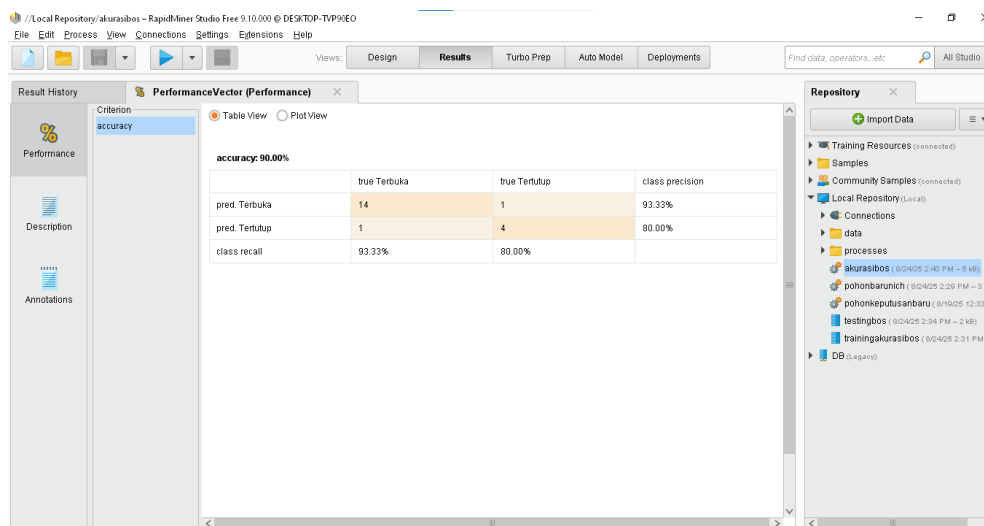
//Local Repository/akurasibos – RapidMiner Studio Free 9.10.000 @ DESKTOP-TVP90EO

File Edit Process View Connections Settings Extensions Help

Views: Design Results Turbo Prep Auto Model Deployments

Find data, operators...etc All Studio

Result History PerformanceVector (Performance)

Performance

Description

Annotations

Criterion
accuracy

Table View Plot View

accuracy: 90.00%

| | true Terbuka | true Tertutup | class precision |
|---|---|---|---|
| pred. Terbuka | 14 | 1 | 93.33% |
| pred. Tertutup | 1 | 4 | 80.00% |
| class recall | 93.33% | 80.00% | |

Repository

Import Data

Training Resources (connected)
Samples
Community Samples (connected)
Local Repository (Local)
Connections
data
processes
akurasibos ( 8/24/25 2:40 PM – 5 kB)
pohonbarunich ( 8/24/25 2:29 PM – 3
pohonkeputusanbaru ( 8/19/25 12:3
testingbos ( 8/24/25 2:34 PM – 2 kB)
trainingakurasibos ( 8/24/25 2:31 PM
DB (Legacy)